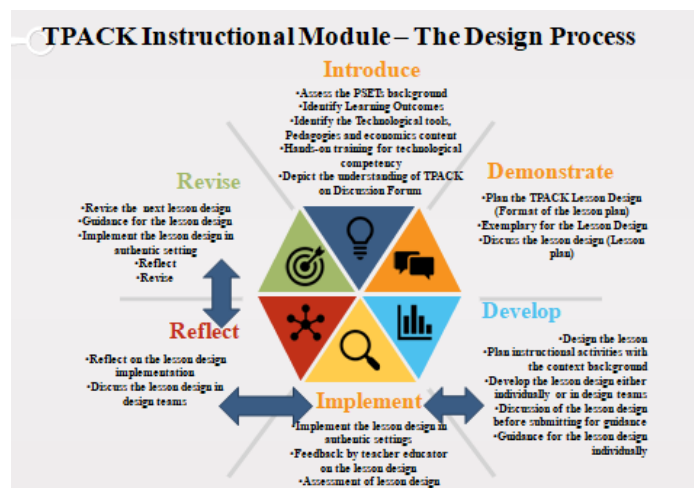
TPACK Instructional Module – The Design Process

Introduce

•Assess the PSETs background
•Identify Learning Outcomes
•Identify the Technological tools, Pedagogies and economics content
•Hands-on training for technological competency
•Depict the understanding of TPACK on Discussion Forum

Demonstrate

•Plan the TPACK Lesson Design (Format of the lesson plan)
•Exemplary for the Lesson Design
•Discuss the lesson design (Lesson plan)

Develop

•Design the lesson
•Plan instructional activities with the context background
•Develop the lesson design either individually or in design teams
•Discussion of the lesson design before submitting for guidance
•Guidance for the lesson design individually

Implement

•Implement the lesson design in authentic settings
•Feedback by teacher educator on the lesson design
•Assessment of lesson design

Reflect

•Reflect on the lesson design implementation
•Discuss the lesson design in design teams

Revise

•Revise the next lesson design
•Guidance for the lesson design
•Implement the lesson design in authentic setting
•Reflect
•Revise